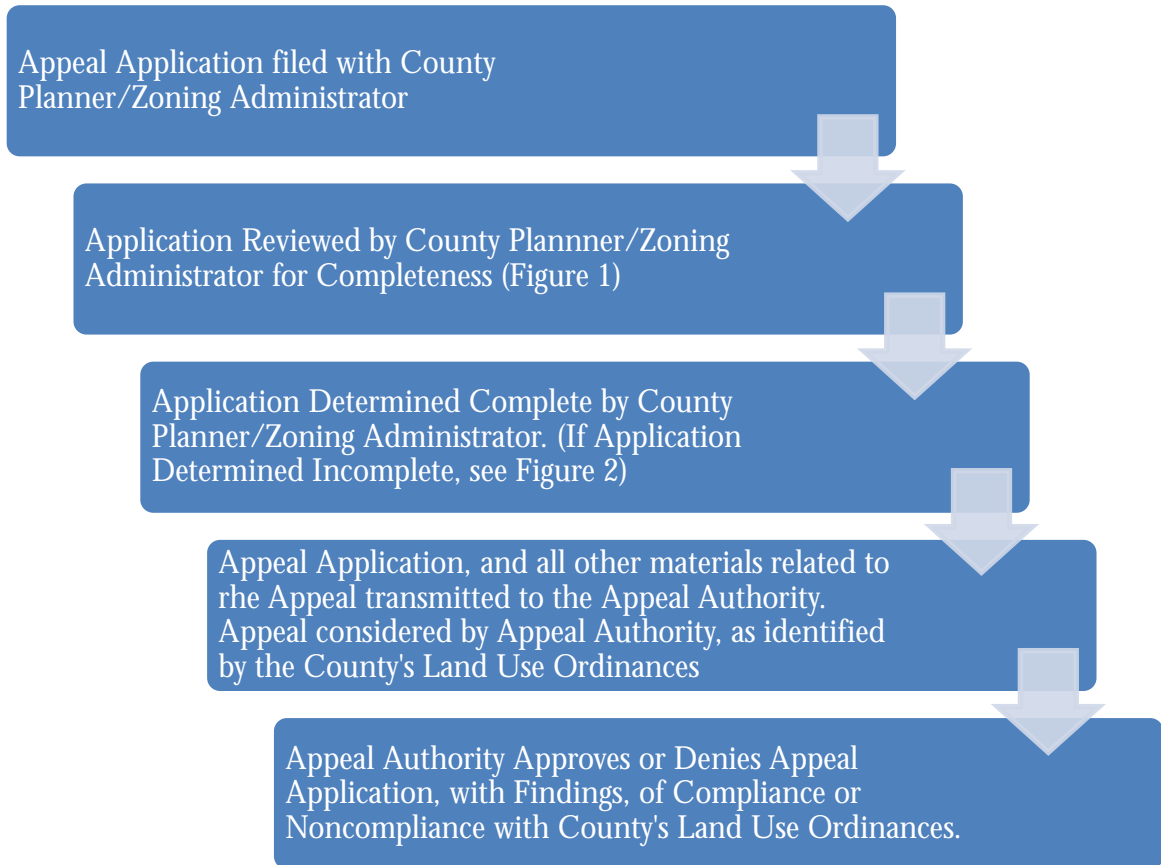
Appeal Application filed with County Planner/Zoning Administrator

Application Reviewed by County Plannner/Zoning Administrator for Completeness (Figure 1)

Application Determined Complete by County Planner/Zoning Administrator. (If Application Determined Incomplete, see Figure 2)

Appeal Application, and all other materials related to rhe Appeal transmitted to the Appeal Authority. Appeal considered by Appeal Authority, as identified by the County's Land Use Ordinances

Appeal Authority Approves or Denies Appeal Application, with Findings, of Compliance or Noncompliance with County's Land Use Ordinances.